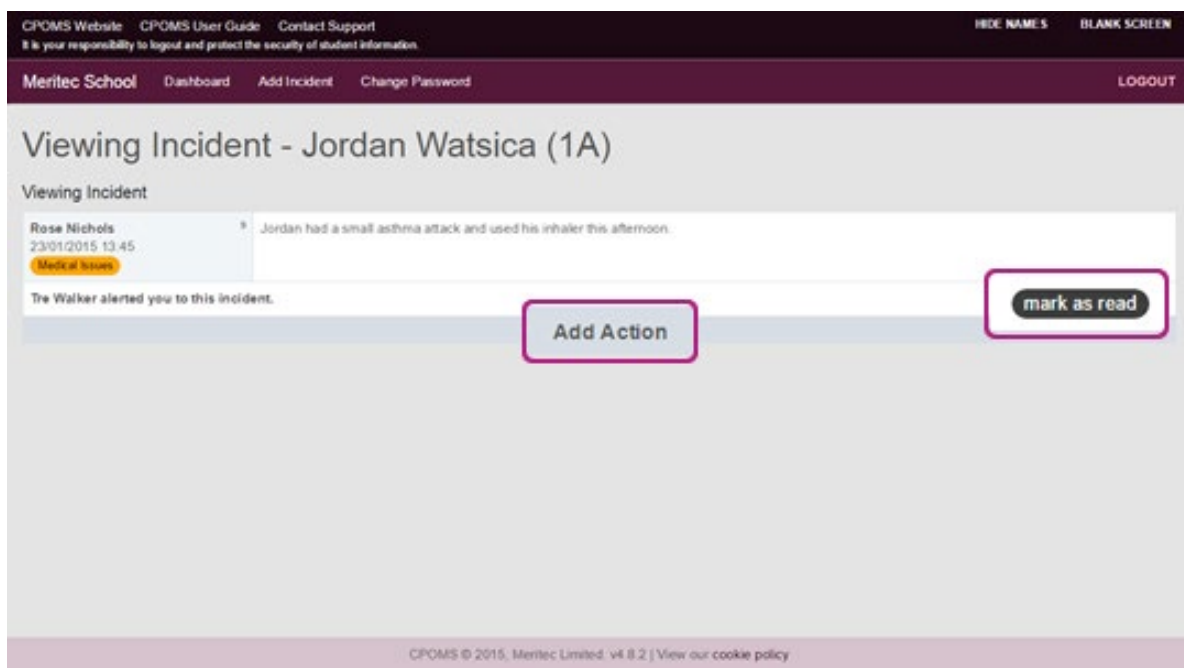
CPOMS Website CPOMS User Guide Contact Support
It is your responsibility to logout and protect the security of student information.

HIDE NAMES BLANK SCREEN

Meritec School Dashboard Add Incident Change Password

LOGOUT

Viewing Incident - Jordan Watsica (1A)

Viewing Incident

Rose Nichols
23/01/2015 13:45
Medical Issues

Jordan had a small asthma attack and used his inhaler this afternoon.

Tre Walker alerted you to this incident.

mark as read

Add Action

CPOMS © 2015, Meritec Limited. v4.8.2 | View our cookie policy